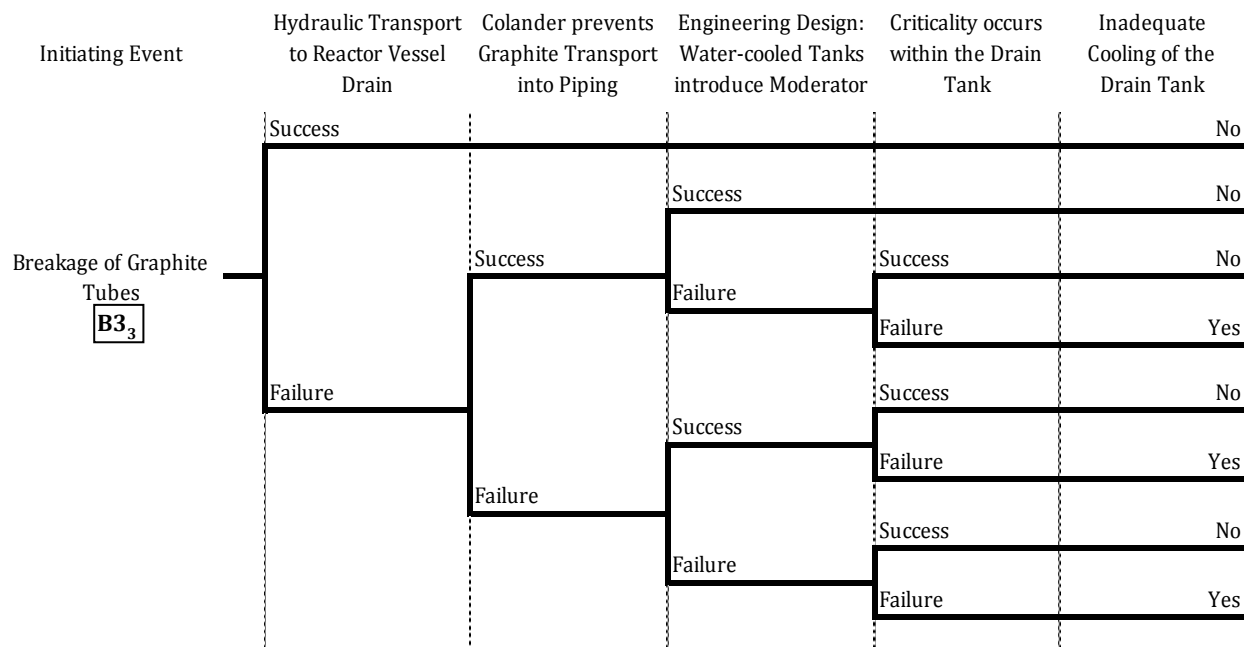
Initiating Event

Hydraulic Transport to Reactor Vessel Drain

Colander prevents Graphite Transport into Piping

Engineering Design: Water-cooled Tanks introduce Moderator

Criticality occurs within the Drain Tank

Inadequate Cooling of the Drain Tank

Success

No

Success

No

Breakage of Graphite Tubes

$B3_3$

Success

Success

No

Failure

Failure

Yes

Failure

Success

No

Success

Failure

Yes

Failure

Success

No

Failure

Failure

Yes